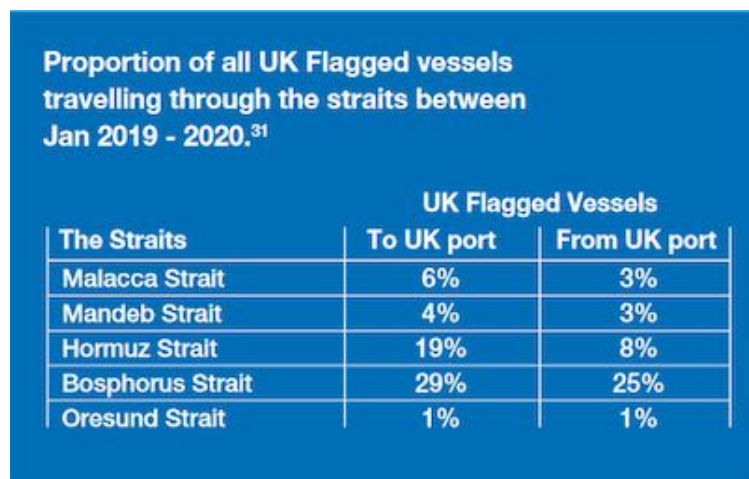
Proportion of all UK Flagged vessels travelling through the straits between Jan 2019 - 2020.$^{31}$

UK Flagged Vessels

| The Straits | To UK port | From UK port |
|---|---|---|
| Malacca Strait | 6% | 3% |
| Mandeb Strait | 4% | 3% |
| Hormuz Strait | 19% | 8% |
| Bosphorus Strait | 29% | 25% |
| Oresund Strait | 1% | 1% |